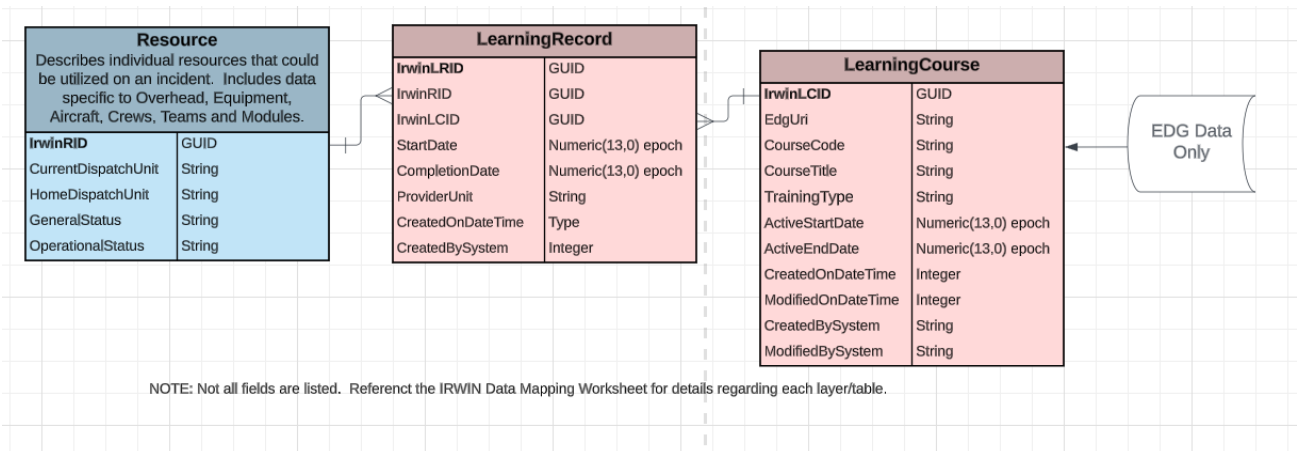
Resource
Describes individual resources that could be utilized on an incident. Includes data specific to Overhead, Equipment, Aircraft, Crews, Teams and Modules.

| IrwinRID | GUID |
|---|---|
| CurrentDispatchUnit | String |
| HomeDispatchUnit | String |
| GeneralStatus | String |
| OperationalStatus | String |

LearningRecord

| IrwinLRID | GUID |
|---|---|
| IrwinRID | GUID |
| IrwinLCID | GUID |
| StartDate | Numeric(13,0) epoch |
| CompletionDate | Numeric(13,0) epoch |
| ProviderUnit | String |
| CreatedOnDateTime | Type |
| CreatedBySystem | Integer |

LearningCourse

| IrwinLCID | GUID |
|---|---|
| EdgUri | String |
| CourseCode | String |
| CourseTitle | String |
| TrainingType | String |
| ActiveStartDate | Numeric(13,0) epoch |
| ActiveEndDate | Numeric(13,0) epoch |
| CreatedOnDateTime | Integer |
| ModifiedOnDateTime | Integer |
| CreatedBySystem | String |
| ModifiedBySystem | String |

EDG Data Only

NOTE: Not all fields are listed. Referenct the IRWIN Data Mapping Worksheet for details regarding each layer/table.